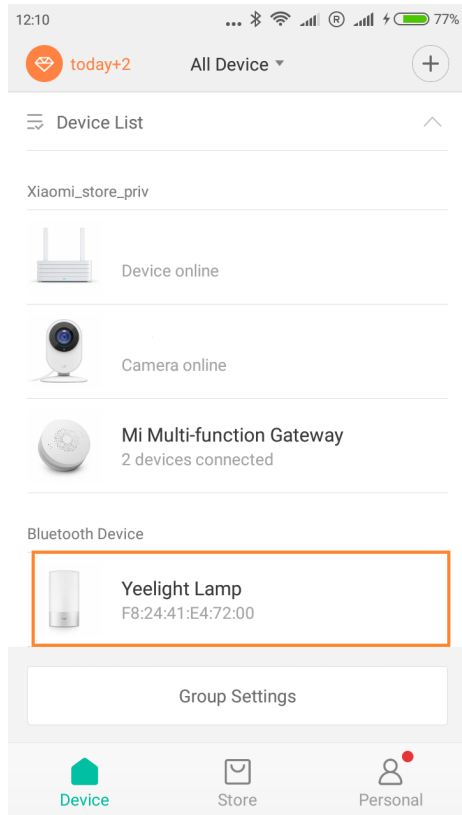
12:10 77%

today+2 All Device

Device List

Xiaomi_store_priv

Device online

Camera online

Mi Multi-function Gateway
2 devices connected

Bluetooth Device

Yeelight Lamp
F8:24:41:E4:72:00

Group Settings

Device Store Personal